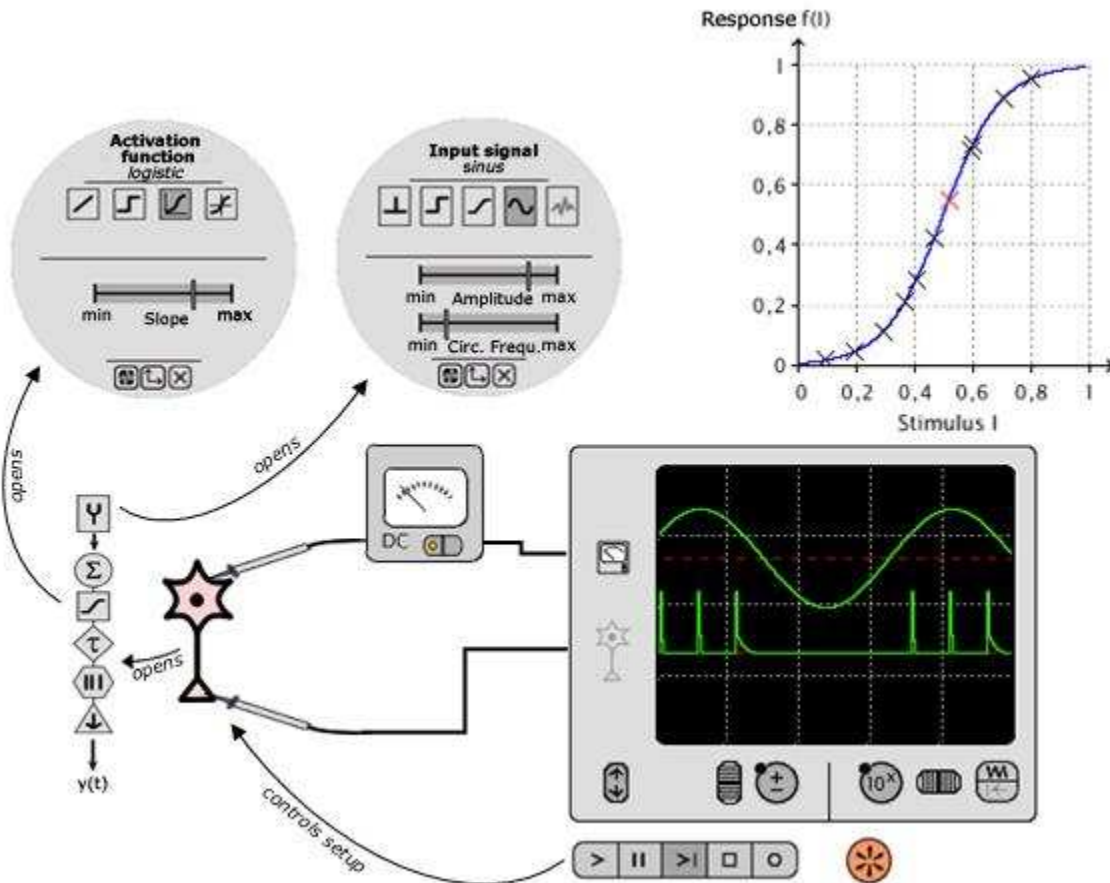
Activation function
logistic

min Slope max

Input signal
sinus

min Amplitude max

min Circ. Frequ. max

Response f(I)

1
0,8
0,6
0,4
0,2
0

0 0,2 0,4 0,6 0,8 1
Stimulus I

opens

opens

opens

DC

Σ

τ

y(t)

controls setup

$10^x$